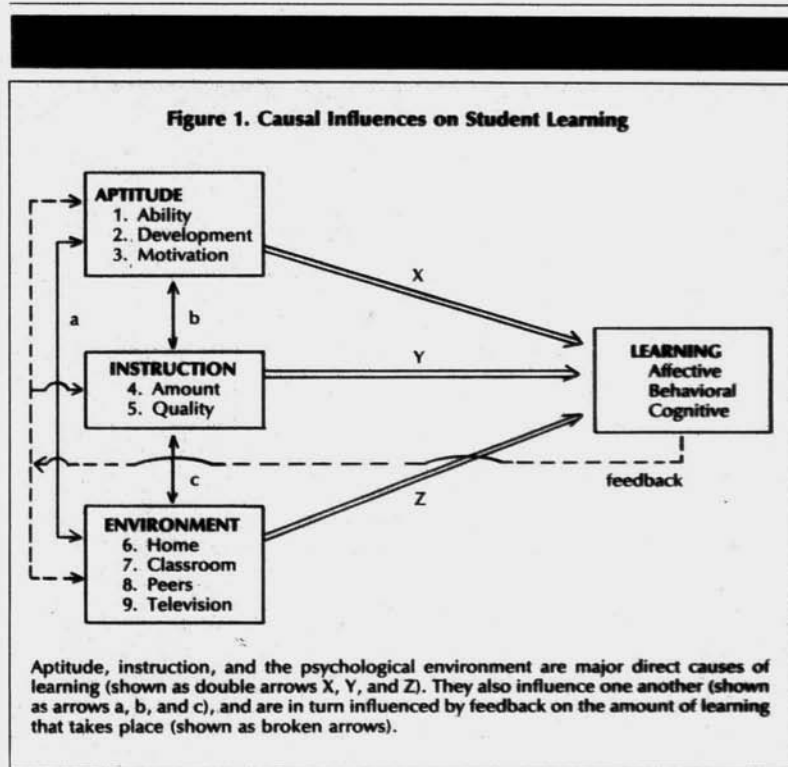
Figure 1. Causal Influences on Student Learning

APTITUDE
1. Ability
2. Development
3. Motivation

a

b

INSTRUCTION
4. Amount
5. Quality

c

ENVIRONMENT
6. Home
7. Classroom
8. Peers
9. Television

X

Y

Z

LEARNING
Affective
Behavioral
Cognitive

feedback

Aptitude, instruction, and the psychological environment are major direct causes of learning (shown as double arrows X, Y, and Z). They also influence one another (shown as arrows a, b, and c), and are in turn influenced by feedback on the amount of learning that takes place (shown as broken arrows).